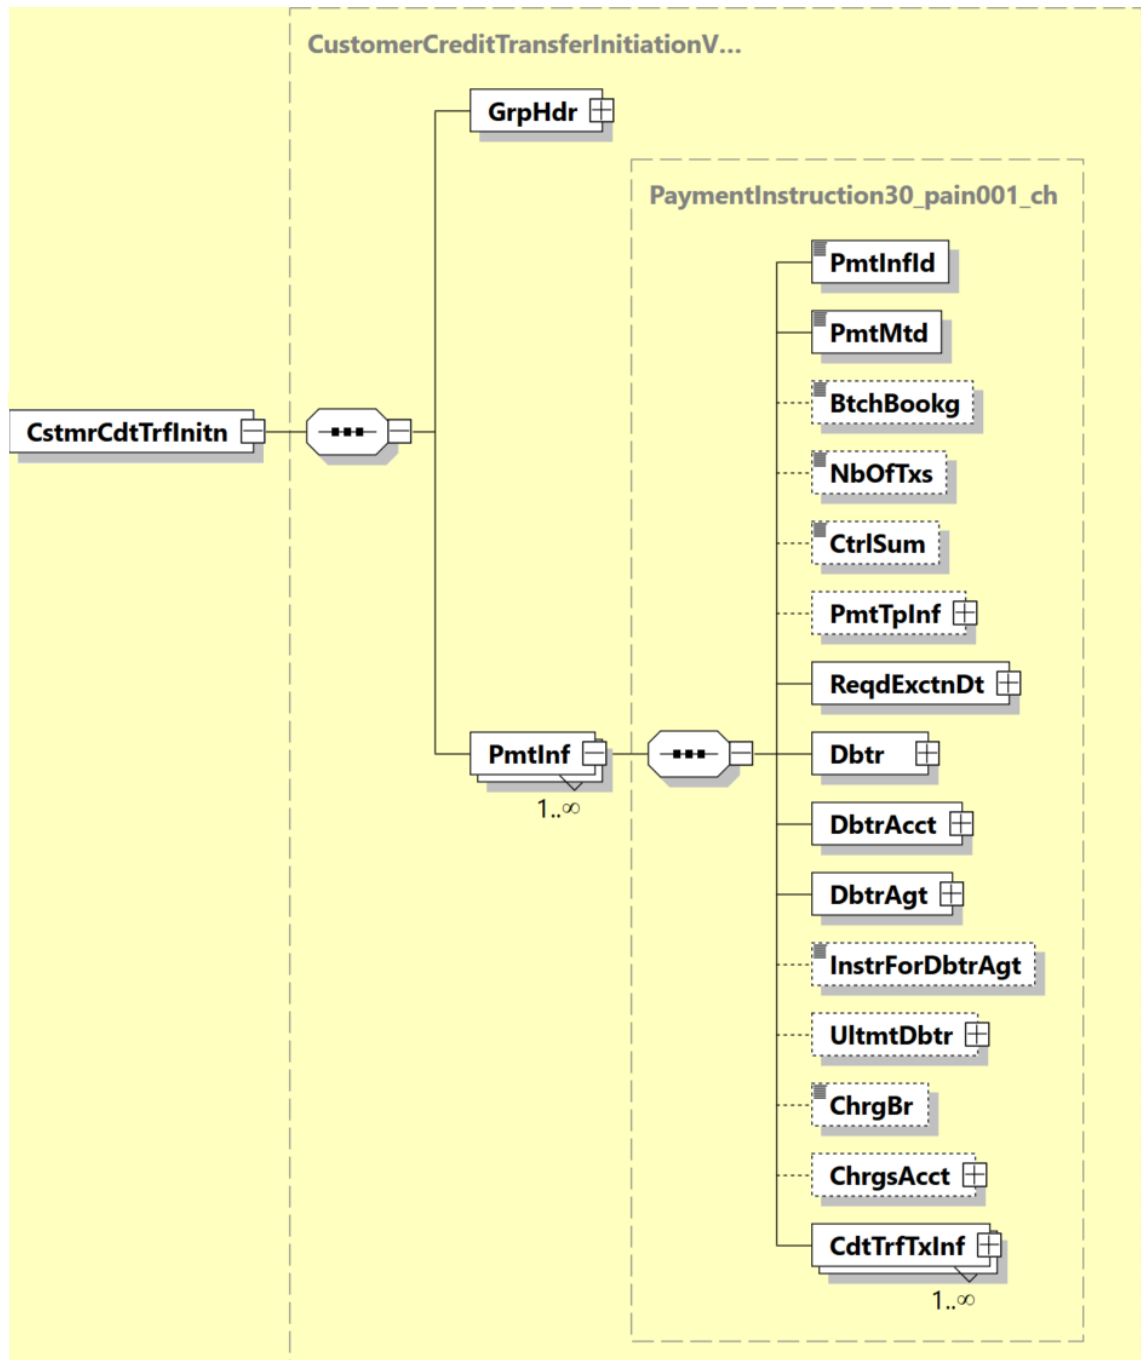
CustomerCreditTransferInitiationV...

CstmrCdtTrfInitn

GrpHdr

PmtInf

1..∞

PaymentInstruction30_pain001_ch

PmtInfId

PmtMtd

BtchBookg

NbOfTxs

CtrlSum

PmtTpInf

ReqdExctnDt

Dbtr

DbtrAcct

DbtrAgt

InstrForDbtrAgt

UltmtDbtr

ChrgBr

ChrgsAcct

CdtTrfTxInf

1..∞